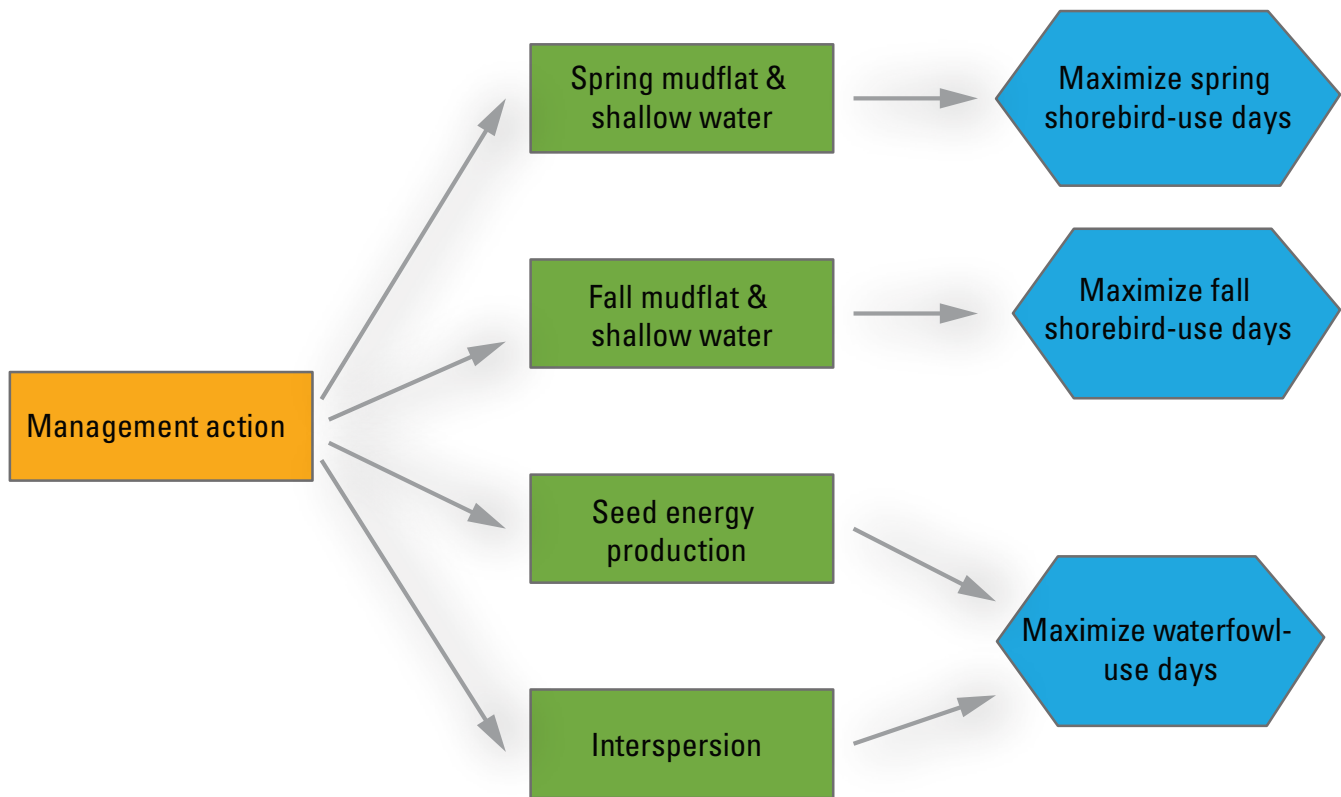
Management action

Spring mudflat & shallow water

Fall mudflat & shallow water

Seed energy production

Interspersion

Maximize spring shorebird-use days

Maximize fall shorebird-use days

Maximize waterfowl-use days